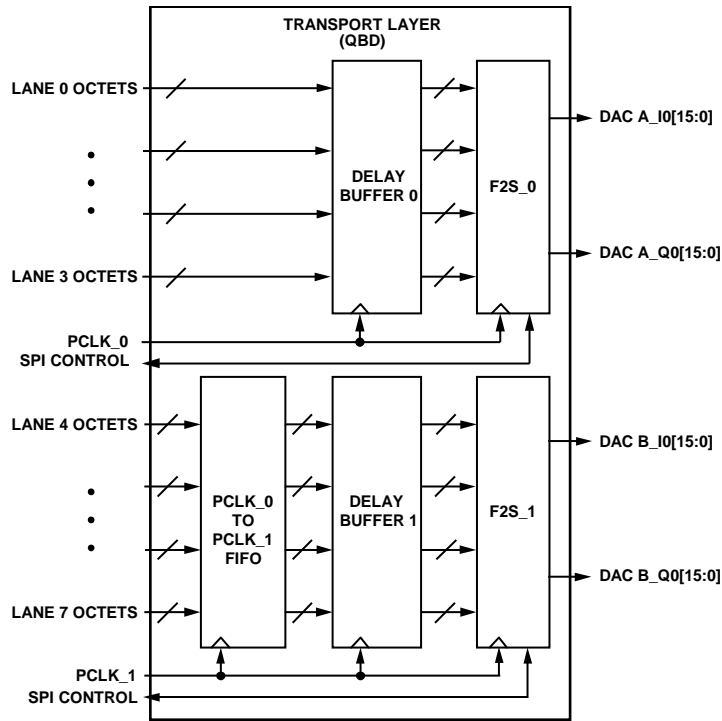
TRANSPORT LAYER
(QBD)

LANE 0 OCTETS

LANE 3 OCTETS

DELAY BUFFER 0

F2S_0

DAC A_I0[15:0]

DAC A_Q0[15:0]

PCLK_0
SPI CONTROL

LANE 4 OCTETS

LANE 7 OCTETS

PCLK_0 TO PCLK_1 FIFO

DELAY BUFFER 1

F2S_1

DAC B_I0[15:0]

DAC B_Q0[15:0]

PCLK_1
SPI CONTROL